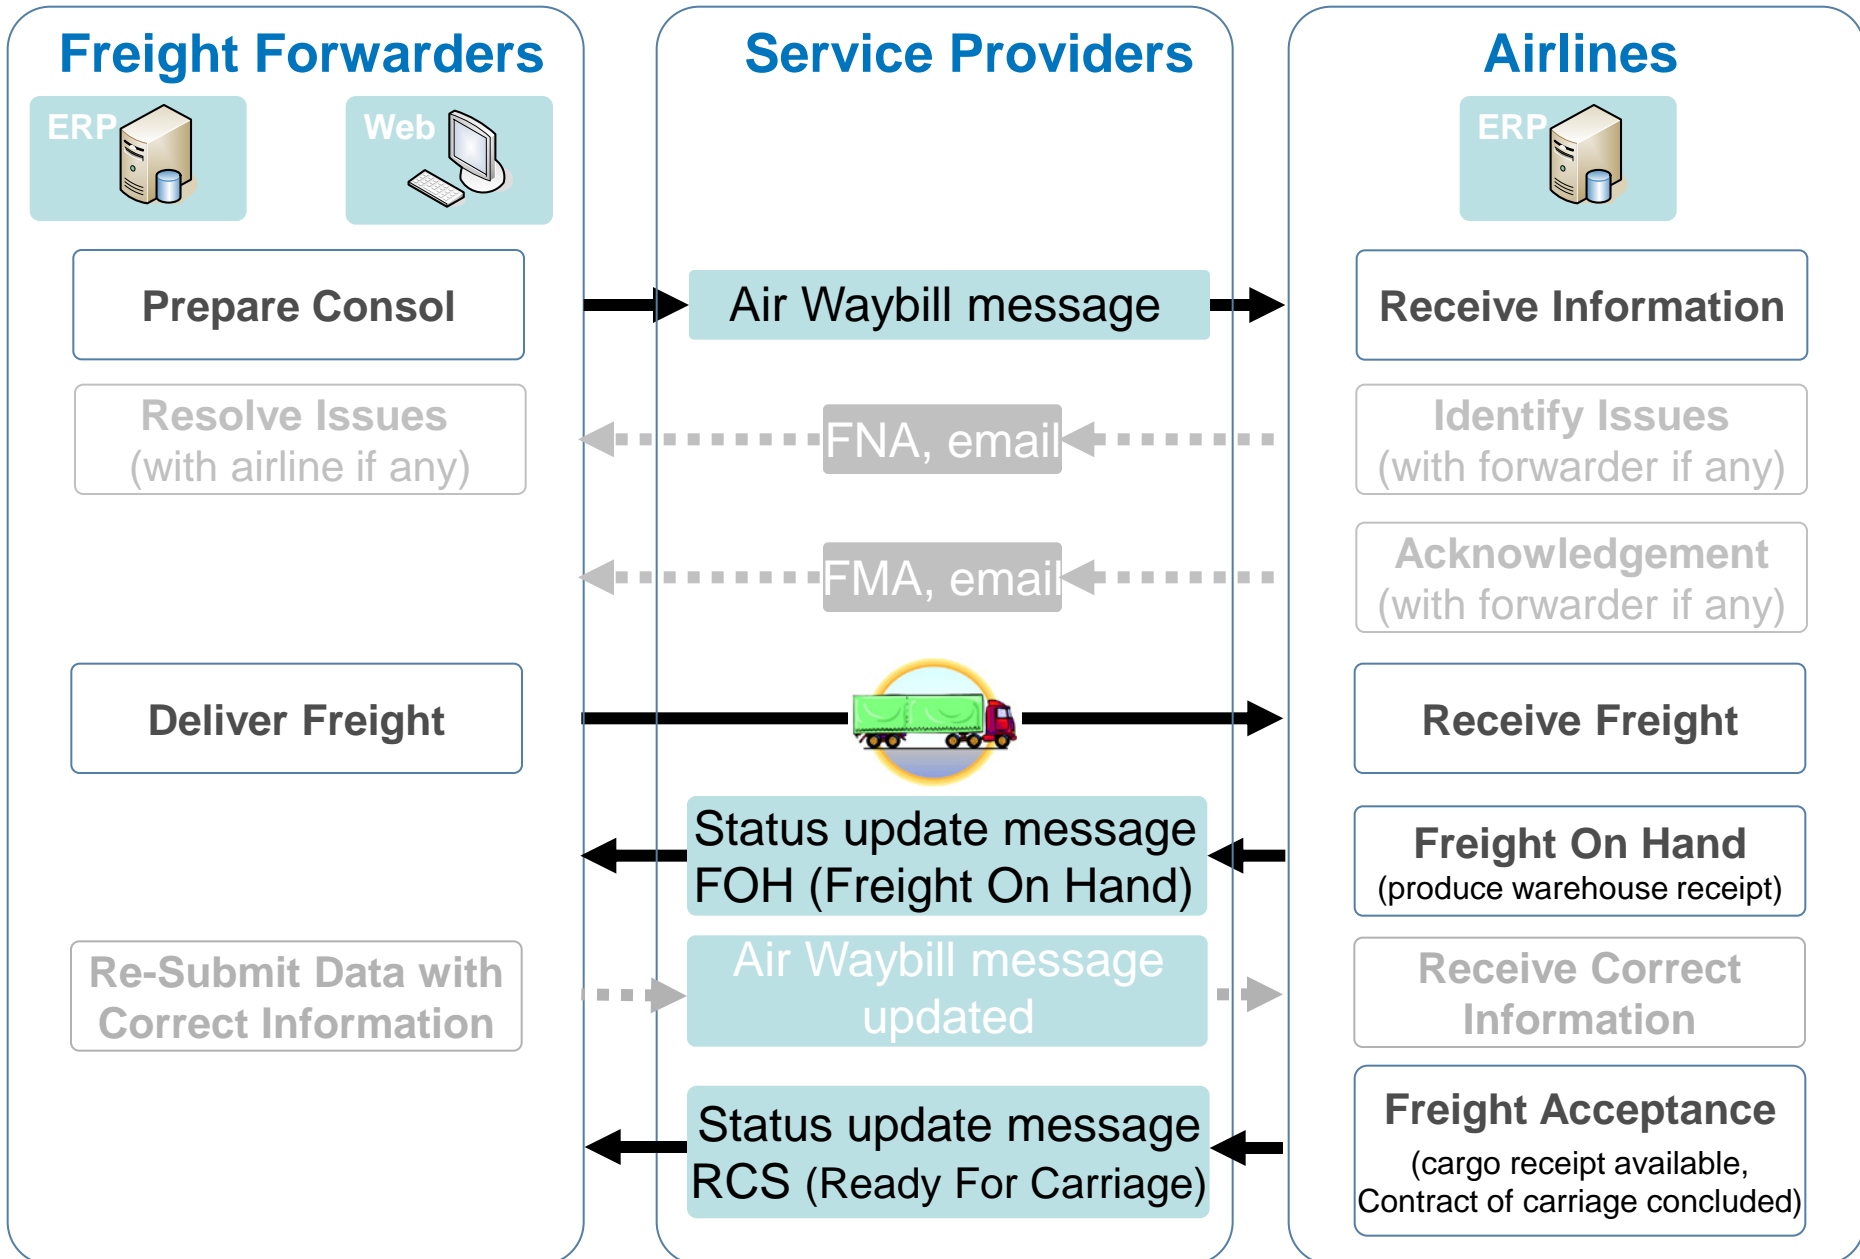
Freight Forwarders

ERP

Web

Service Providers

Airlines

ERP

Prepare Consol

Air Waybill message

Receive Information

Resolve Issues (with airline if any)

FNA, email

Identify Issues (with forwarder if any)

FMA, email

Acknowledgement (with forwarder if any)

Deliver Freight

Receive Freight

Status update message FOH (Freight On Hand)

Freight On Hand (produce warehouse receipt)

Re-Submit Data with Correct Information

Air Waybill message updated

Receive Correct Information

Status update message RCS (Ready For Carriage)

Freight Acceptance (cargo receipt available, Contract of carriage concluded)